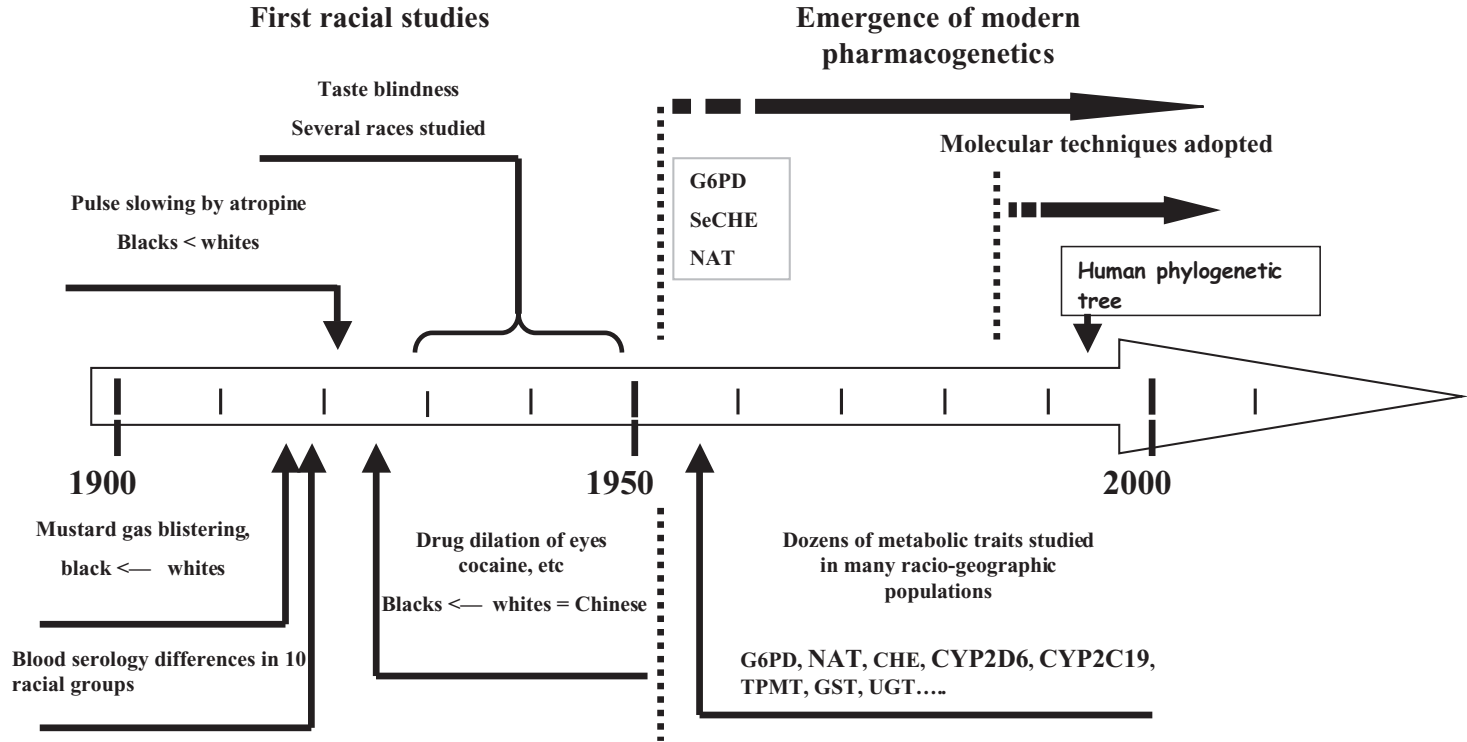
First racial studies

Emergence of modern pharmacogenetics

Taste blindness

Several races studied

Molecular techniques adopted

G6PD

SeCHE

NAT

Pulse slowing by atropine

Blacks < whites

Human phylogenetic tree

1900

1950

2000

Mustard gas blistering, black <— whites

Drug dilation of eyes cocaine, etc

Blacks <— whites = Chinese

Dozens of metabolic traits studied in many racio-geographic populations

Blood serology differences in 10 racial groups

G6PD, NAT, CHE, CYP2D6, CYP2C19, TPMT, GST, UGT…..